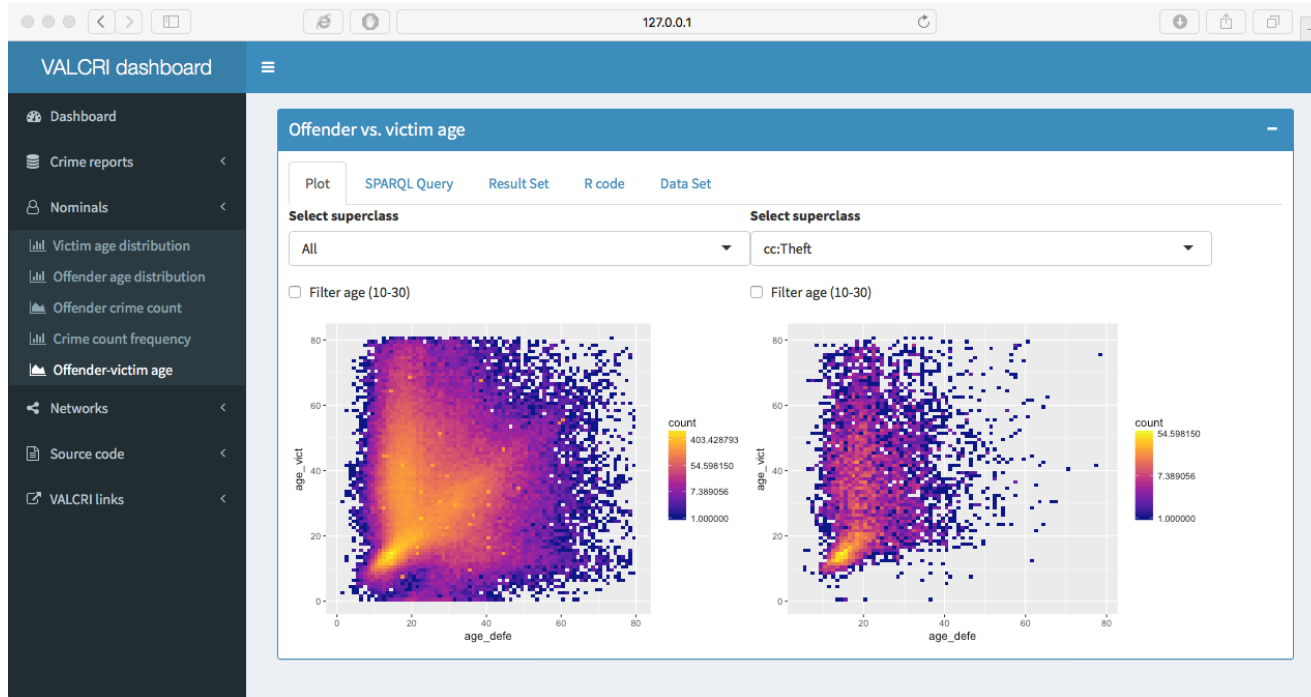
127.0.0.1

VALCRI dashboard

Dashboard
Crime reports
Nominals
Victim age distribution
Offender age distribution
Offender crime count
Crime count frequency
Offender-victim age
Networks
Source code
VALCRI links

Offender vs. victim age

Plot | SPARQL Query | Result Set | R code | Data Set

Select superclass
All
Filter age (10-30)

Select superclass
cc:Theft
Filter age (10-30)

count
403.428793
54.598150
7.389056
1.000000

age_vict
0 20 40 60 80
age_defe
0 20 40 60 80

count
54.598150
7.389056
1.000000

age_vict
0 20 40 60 80
age_defe
20 40 60 80